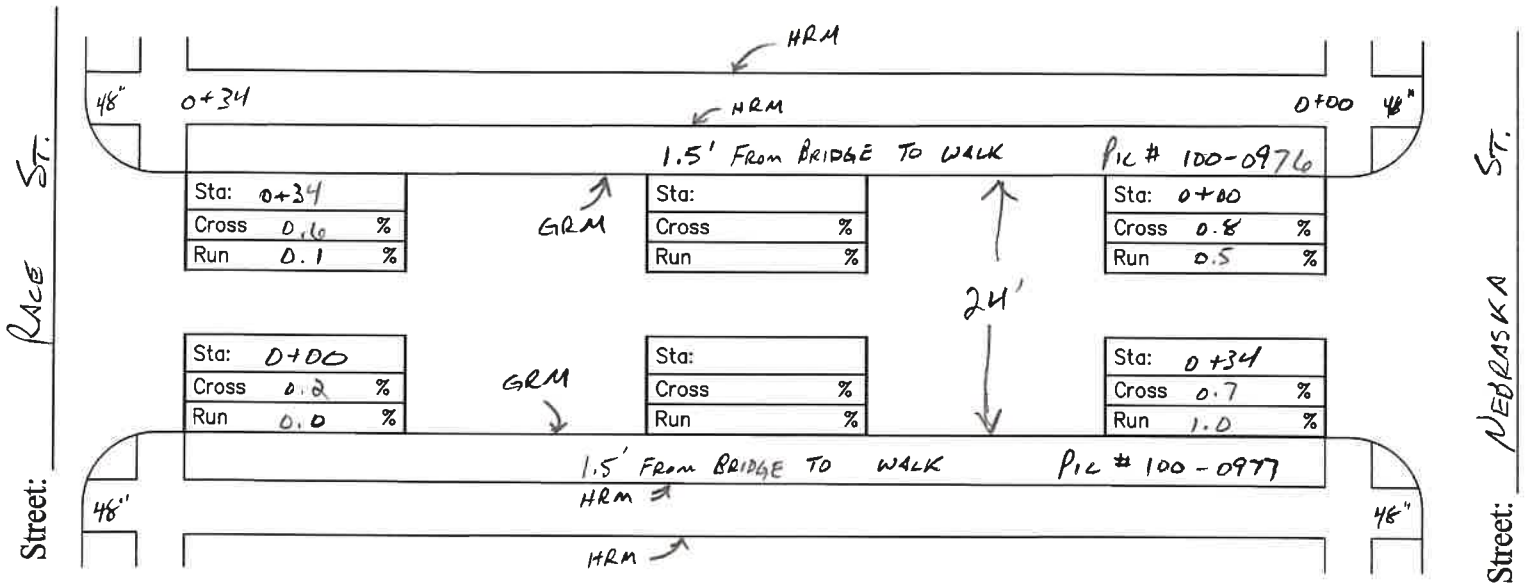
HRM

48" 0+34

HRM

0+00 48"

1.5' FROM BRIDGE TO WALK

PIC # 100-0976

RACE ST.

Street:

| Sta: | 0+34 | |
|---|---|---|
| Cross | 0.6 | % |
| Run | 0.1 | % |

GRM

| Sta: | | |
|---|---|---|
| Cross | | % |
| Run | | % |

| Sta: | 0+00 | |
|---|---|---|
| Cross | 0.8 | % |
| Run | 0.5 | % |

24'

| Sta: | 0+00 | |
|---|---|---|
| Cross | 0.2 | % |
| Run | 0.0 | % |

GRM

| Sta: | | |
|---|---|---|
| Cross | | % |
| Run | | % |

| Sta: | 0+34 | |
|---|---|---|
| Cross | 0.7 | % |
| Run | 1.0 | % |

1.5' FROM BRIDGE TO WALK

PIC # 100-0977

HRM

48"

48"

HRM

NEBRASKA ST.

Street: